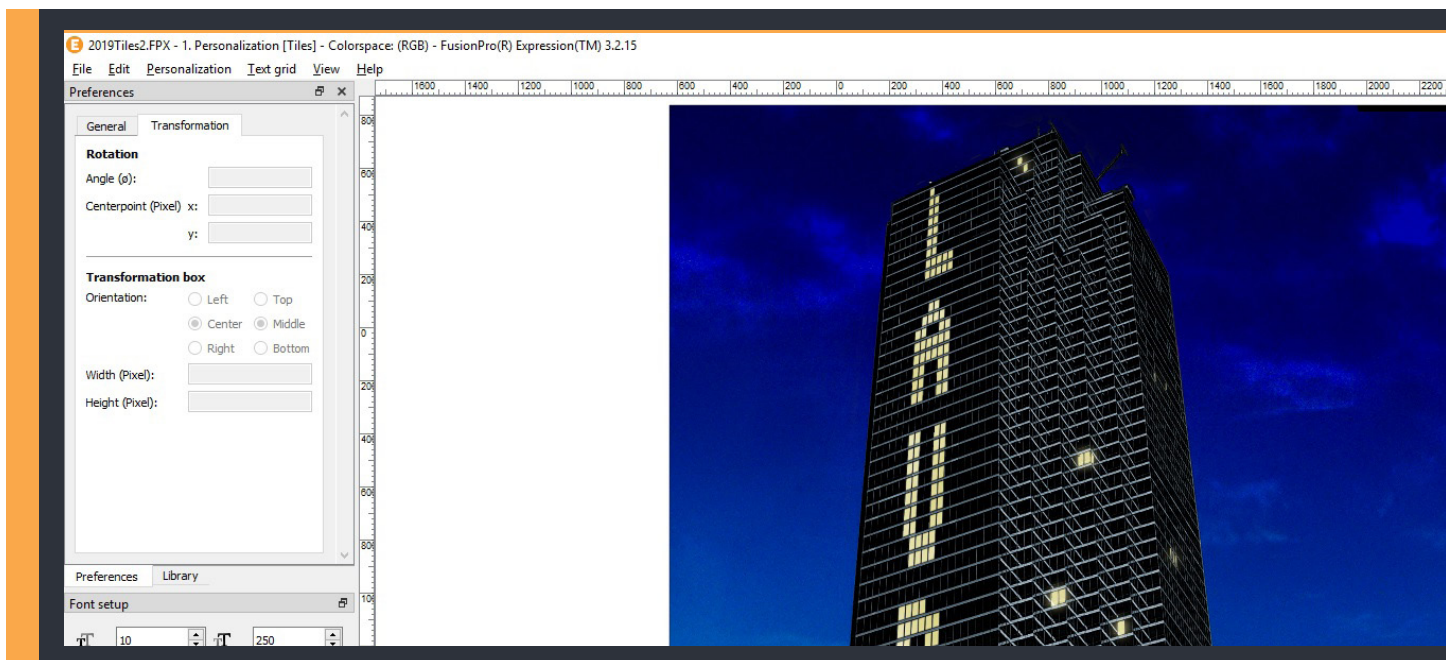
2019Tiles2.FPX - 1. Personalization [Tiles] - Colorspace: (RGB) - FusionPro(R) Expression(TM) 3.2.15

File Edit Personalization Text grid View Help

Preferences

General Transformation

Rotation

Angle (ø):

Centerpoint (Pixel) x:

y:

Transformation box

Orientation: Left Top Center Middle Right Bottom

Width (Pixel):

Height (Pixel):

Preferences Library

Font setup

10 250

1600 1400 1200 1000 800 600 400 200 0 200 400 600 800 1000 1200 1400 1600 1800 2000 2200

800 600 400 200 0 200 400 600 800 100